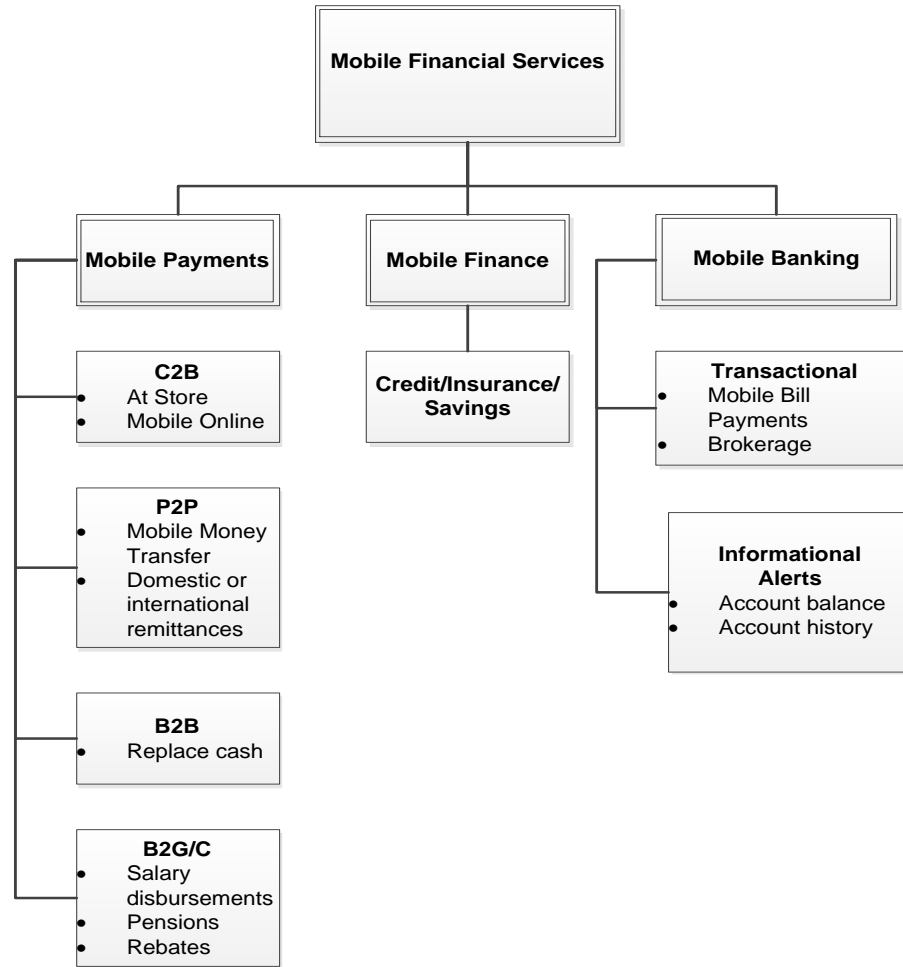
Mobile Financial Services

Mobile Payments

Mobile Finance

Mobile Banking

C2B
- At Store
- Mobile Online

P2P
- Mobile Money Transfer
- Domestic or international remittances

B2B
- Replace cash

B2G/C
- Salary disbursements
- Pensions
- Rebates

Credit/Insurance/ Savings

Transactional
- Mobile Bill Payments
- Brokerage

Informational Alerts
- Account balance
- Account history